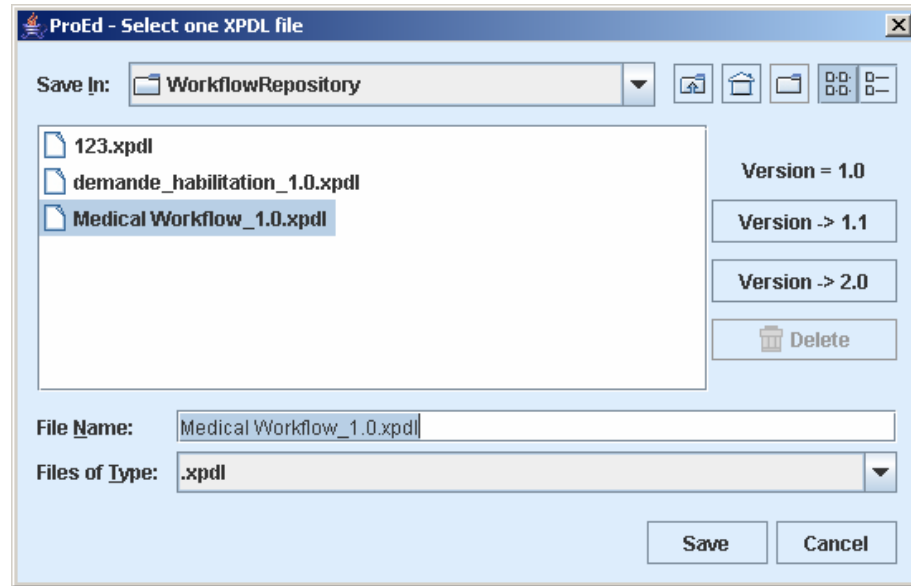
ProEd - Select one XPDL file

Save In: WorkflowRepository

123.xpdl
demande_habilitation_1.0.xpdl
Medical Workflow_1.0.xpdl

Version = 1.0
Version -> 1.1
Version -> 2.0
Delete

File Name: Medical Workflow_1.0.xpdl
Files of Type: .xpdl

Save
Cancel